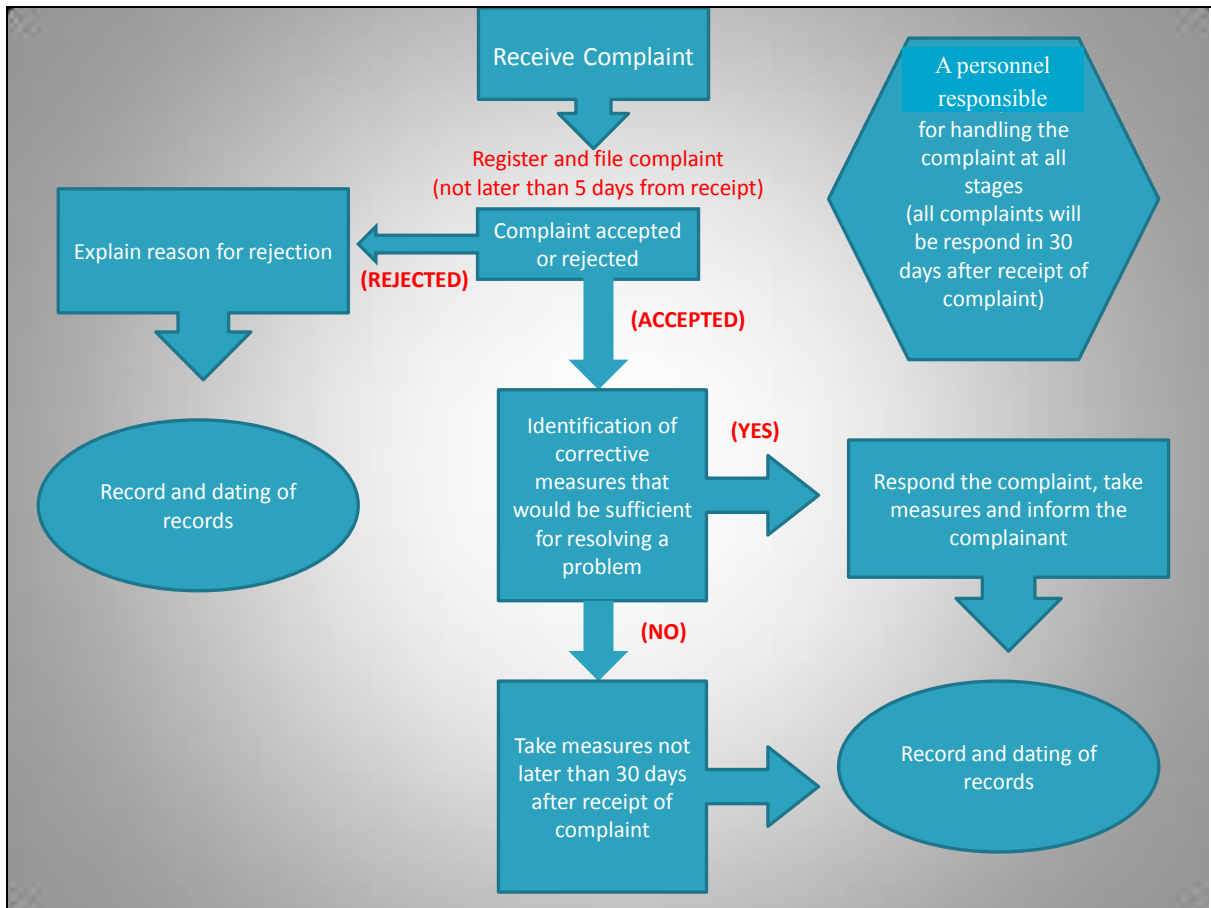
Receive Complaint

Register and file complaint
(not later than 5 days from receipt)

A personnel responsible for handling the complaint at all stages
(all complaints will be respond in 30 days after receipt of complaint)

Explain reason for rejection

(REJECTED)

Complaint accepted or rejected

(ACCEPTED)

Record and dating of records

Identification of corrective measures that would be sufficient for resolving a problem

(YES)

Respond the complaint, take measures and inform the complainant

(NO)

Take measures not later than 30 days after receipt of complaint

Record and dating of records